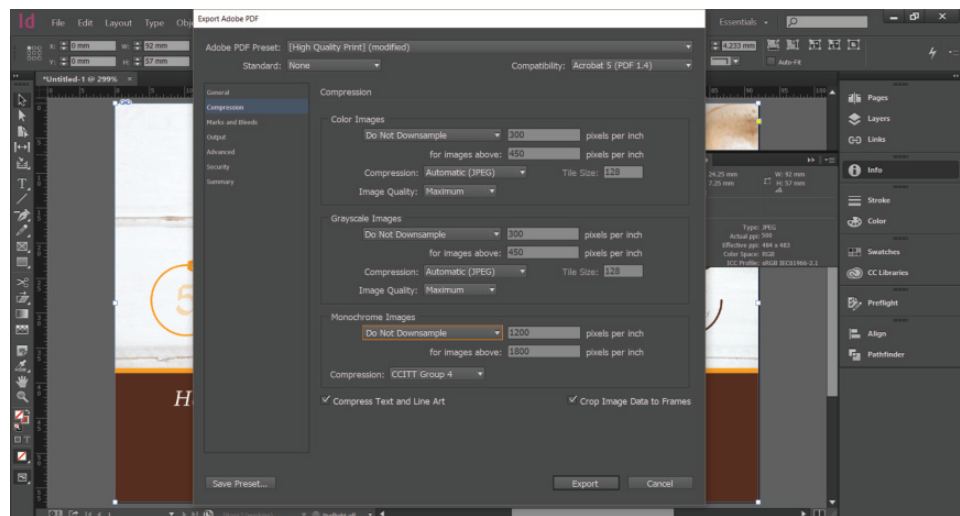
Id File Edit Layout Type Obj

X: 0 mm W: 92 mm
Y: 0 mm H: 57 mm

*Untitled-1 @ 299%

Export Adobe PDF

Adobe PDF Preset: [High Quality Print] (modified)

Standard: None

Compatibility: Acrobat 5 (PDF 1.4)

General
Compression
Marks and Bleeds
Output
Advanced
Security
Summary

Compression

Color Images
Do Not Downsample 300 pixels per inch
for images above: 450 pixels per inch
Compression: Automatic (JPEG) Tile Size: 128
Image Quality: Maximum

Grayscale Images
Do Not Downsample 300 pixels per inch
for images above: 450 pixels per inch
Compression: Automatic (JPEG) Tile Size: 128
Image Quality: Maximum

Monochrome Images
Do Not Downsample 1200 pixels per inch
for images above: 1800 pixels per inch
Compression: CCITT Group 4

Compress Text and Line Art

Crop Image Data to Frames

Save Preset...

Export

Cancel

Essentials

4.233 mm

Auto-Fit

24.25 mm
7.25 mm
W: 92 mm
H: 57 mm

Type: JPEG
Actual ppi: 300
Effective ppi: 484 x 483
Color Space: RGB
ICC Profile: sRGB IEC61966-2.1

Pages
Layers
Links
Info
Stroke
Color
Swatches
CC Libraries
Preflight
Align
Pathfinder

H